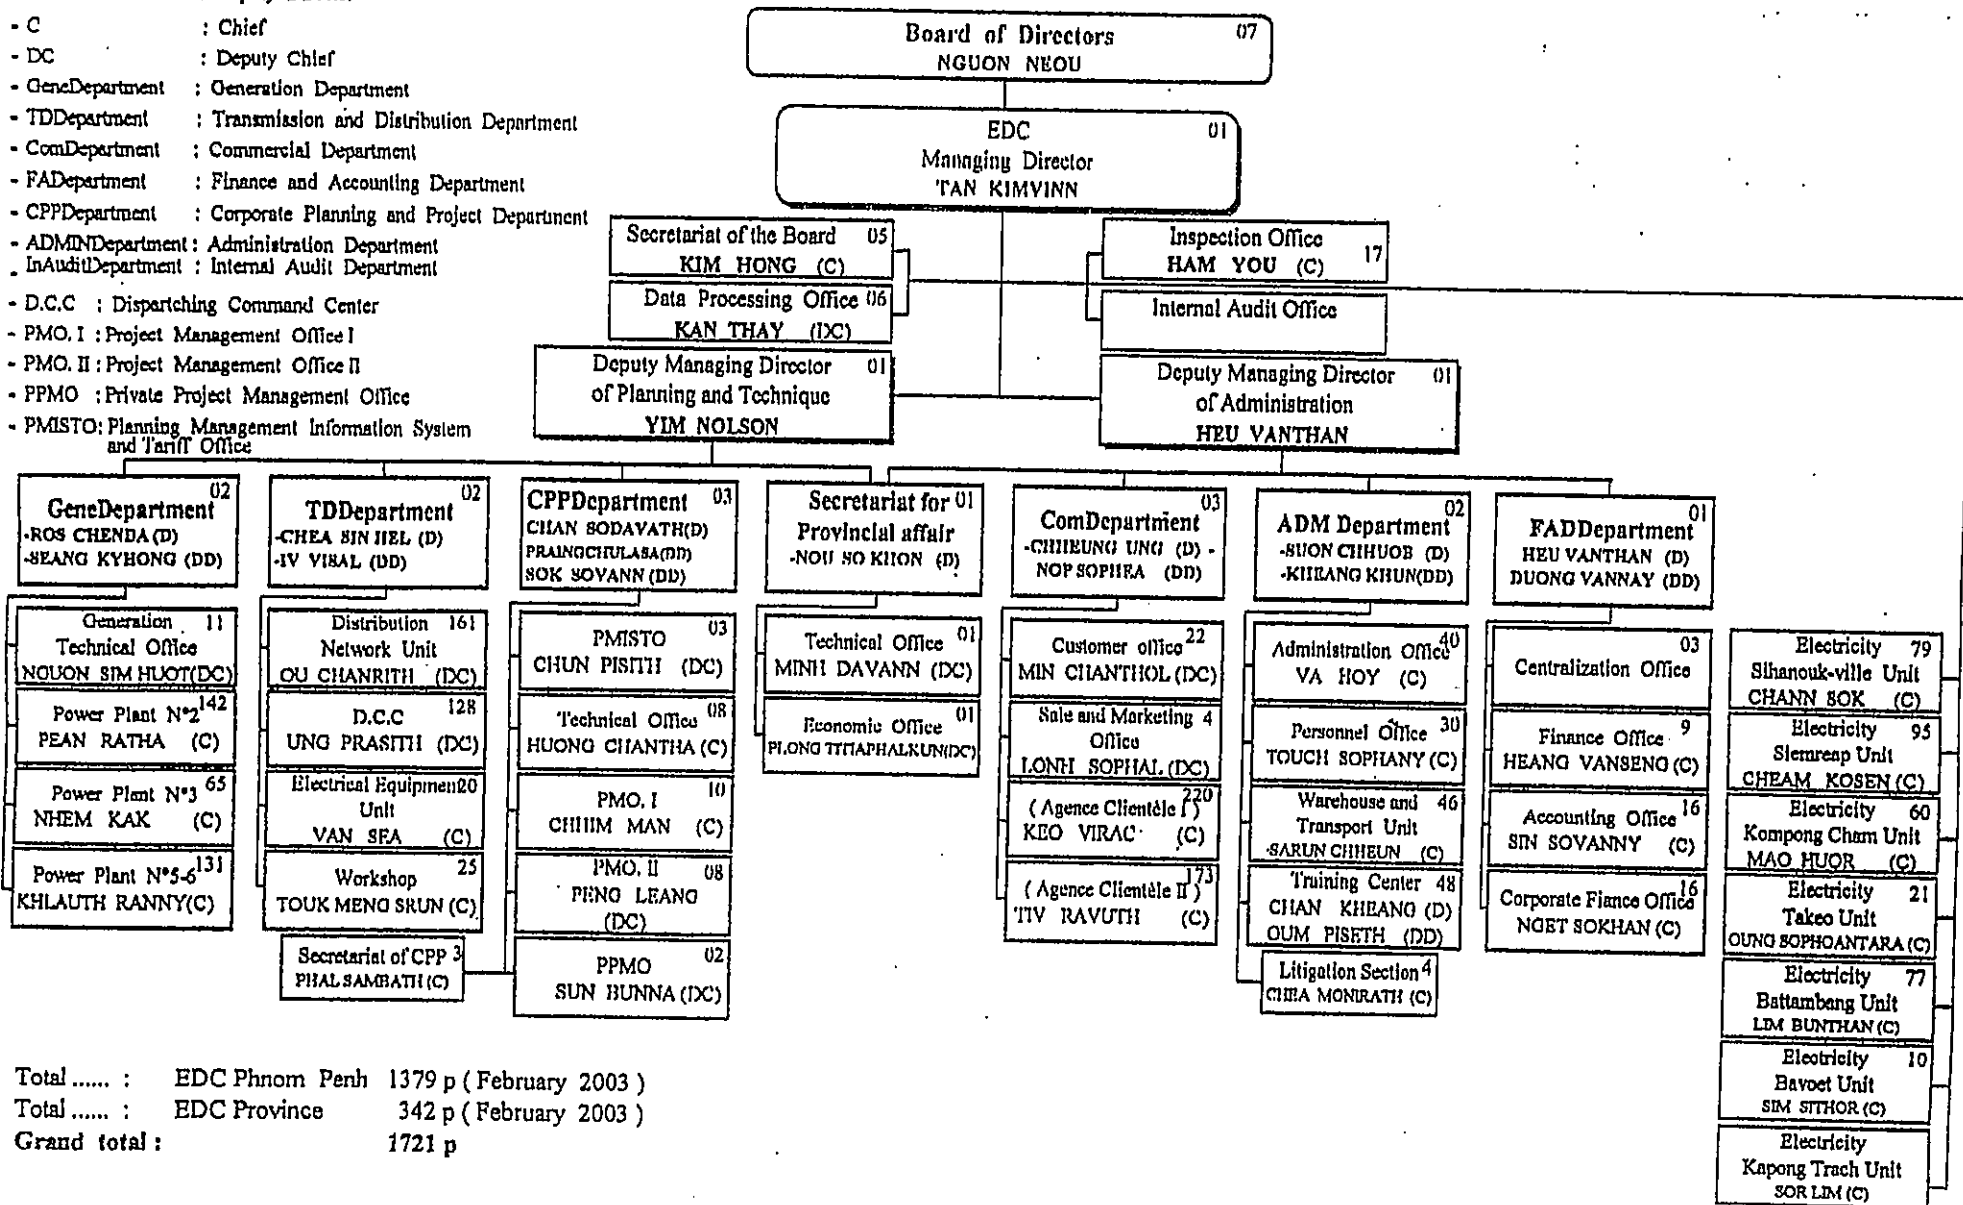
- C : Chief
- DC : Deputy Chief
- GeneDepartment : Generation Department
- TDDepartment : Transmission and Distribution Department
- ComDepartment : Commercial Department
- FADepartment : Finance and Accounting Department
- CPPDepartment : Corporate Planning and Project Department
- ADMINDepartment : Administration Department
- InAuditDepartment : Internal Audit Department
- D.C.C : Dispatching Command Center
- PMO. I : Project Management Office I
- PMO. II : Project Management Office II
- PPMO : Private Project Management Office
- PMISTO: Planning Management Information System and Tariff Office

Board of Directors 07
NGUON NEOU

EDC 01
Managing Director
TAN KIMVINN

Secretariat of the Board 05
KIM HONG (C)

Data Processing Office 06
KAN THAY (DC)

Inspection Office 17
HAM YOU (C)

Internal Audit Office

Deputy Managing Director 01
of Planning and Technique
YIM NOLSON

Deputy Managing Director 01
of Administration
HEU VANTHAN

GeneDepartment 02
-ROS CHENDA (D)
-SEANG KYHONG (DD)

TDDepartment 02
-CHEA SIN HEL (D)
-IV VISAL (DD)

CPPDepartment 03
CHAN SODAVATH(D)
PRAINGCHULASA(DD)
SOK SOVANN (DD)

Secretariat for 01
Provincial affair
-NOU SO KHON (D)

ComDepartment 03
-CHHEUNG UNG (D) -
NOP SOPHEA (DD)

ADM Department 02
-SUON CHHUOB (D)
-KHIEANG KHUN(DD)

FADDepartment 01
HEU VANTHAN (D)
DUONG VANNAY (DD)

Generation 11
Technical Office
NOUON SIM HUOT(DC)

Power Plant N°2 142
PEAN RATHA (C)

Power Plant N°3 65
NHEM KAK (C)

Power Plant N°5-6 131
KHLAUTH RANNY(C)

Distribution 161
Network Unit
OU CHANRITH (DC)

D.C.C 128
UNG PRASITH (DC)

Electrical Equipment 20
Unit
VAN SEA (C)

Workshop 25
TOUK MENG SRUN (C)

Secretariat of CPP 3
PHAL SAMBATH (C)

PMISTO 03
CHUN PISITH (DC)

Technical Office 08
HUONG CHANTHA (C)

PMO. I 10
CHHIM MAN (C)

PMO. II 08
PENG LEANG (DC)

PPMO 02
SUN BUNNA (DC)

Technical Office 01
MINH DAVANN (DC)

Economic Office 01
PLONG TITHAPHALKUN(DC)

Customer office 22
MIN CHANTHOL (DC)

Sale and Marketing 4
Office
LONH SOPHAL (DC)

( Agence Clientèle I ) 220
KEO VIRAC (C)

( Agence Clientèle II ) 173
TIV RAVUTH (C)

Administration Office 40
VA HOY (C)

Personnel Office 30
TOUCH SOPHANY (C)

Warehouse and 46
Transport Unit
SARUN CHHEUN (C)

Training Center 48
CHAN KHEANG (D)
OUM PISETH (DD)

Litigation Section 4
CHEA MONIRATH (C)

Centralization Office 03

Finance Office 9
HEANG VANSENG (C)

Accounting Office 16
SIN SOVANNY (C)

Corporate Fiance Office 16
NGET SOKHAN (C)

Electricity 79
Sihanouk-ville Unit
CHANN SOK (C)

Electricity 95
Siemreap Unit
CHEAM KOSEN (C)

Electricity 60
Kompong Cham Unit
MAO HUOR (C)

Electricity 21
Takeo Unit
OUNG SOPHOANTARA (C)

Electricity 77
Battambang Unit
LIM BUNTHAN (C)

Electricity 10
Bavoet Unit
SIM SITHOR (C)

Electricity
Kapong Trach Unit
SOR LIM (C)

Total ...... : EDC Phnom Penh 1379 p ( February 2003 )
Total ...... : EDC Province 342 p ( February 2003 )
Grand total : 1721 p